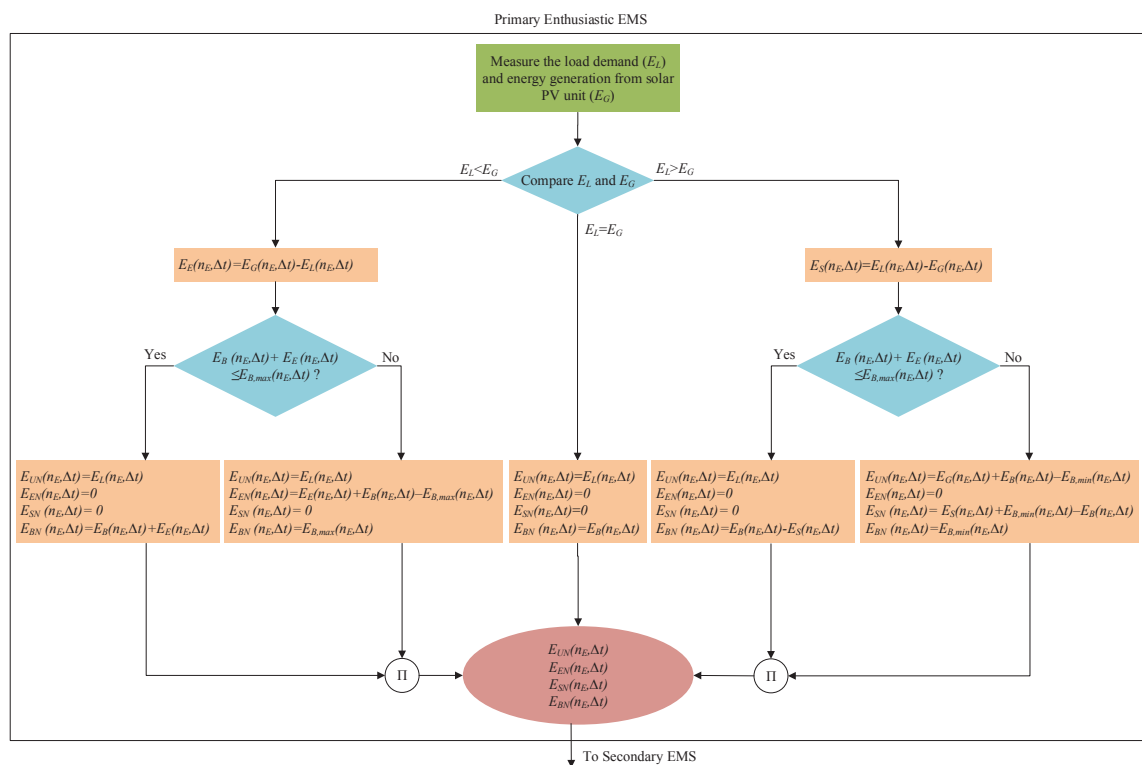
Primary Enthusiastic EMS

Measure the load demand ($E_L$) and energy generation from solar PV unit ($E_G$)

Compare $E_L$ and $E_G$

$E_L<E_G$

$E_L>E_G$

$E_L=E_G$

$E_E(n_E,\Delta t)=E_G(n_E,\Delta t)-E_L(n_E,\Delta t)$

$E_S(n_E,\Delta t)=E_L(n_E,\Delta t)-E_G(n_E,\Delta t)$

Yes

$E_B(n_E,\Delta t)+E_E(n_E,\Delta t) \leq E_{B,max}(n_E,\Delta t)$ ?

No

Yes

$E_B(n_E,\Delta t)+E_E(n_E,\Delta t) \leq E_{B,max}(n_E,\Delta t)$ ?

No

$E_{UN}(n_E,\Delta t)=E_L(n_E,\Delta t)$
$E_{EN}(n_E,\Delta t)=0$
$E_{SN}(n_E,\Delta t)=0$
$E_{BN}(n_E,\Delta t)=E_B(n_E,\Delta t)+E_E(n_E,\Delta t)$

$E_{UN}(n_E,\Delta t)=E_L(n_E,\Delta t)$
$E_{EN}(n_E,\Delta t)=E_E(n_E,\Delta t)+E_B(n_E,\Delta t)-E_{B,max}(n_E,\Delta t)$
$E_{SN}(n_E,\Delta t)=0$
$E_{BN}(n_E,\Delta t)=E_{B,max}(n_E,\Delta t)$

$E_{UN}(n_E,\Delta t)=E_L(n_E,\Delta t)$
$E_{EN}(n_E,\Delta t)=0$
$E_{SN}(n_E,\Delta t)=0$
$E_{BN}(n_E,\Delta t)=E_B(n_E,\Delta t)$

$E_{UN}(n_E,\Delta t)=E_L(n_E,\Delta t)$
$E_{EN}(n_E,\Delta t)=0$
$E_{SN}(n_E,\Delta t)=0$
$E_{BN}(n_E,\Delta t)=E_B(n_E,\Delta t)-E_S(n_E,\Delta t)$

$E_{UN}(n_E,\Delta t)=E_G(n_E,\Delta t)+E_B(n_E,\Delta t)-E_{B,min}(n_E,\Delta t)$
$E_{EN}(n_E,\Delta t)=0$
$E_{SN}(n_E,\Delta t)=E_S(n_E,\Delta t)+E_{B,min}(n_E,\Delta t)-E_B(n_E,\Delta t)$
$E_{BN}(n_E,\Delta t)=E_{B,min}(n_E,\Delta t)$

$\Pi$

$E_{UN}(n_E,\Delta t)$
$E_{EN}(n_E,\Delta t)$
$E_{SN}(n_E,\Delta t)$
$E_{BN}(n_E,\Delta t)$

$\Pi$

To Secondary EMS